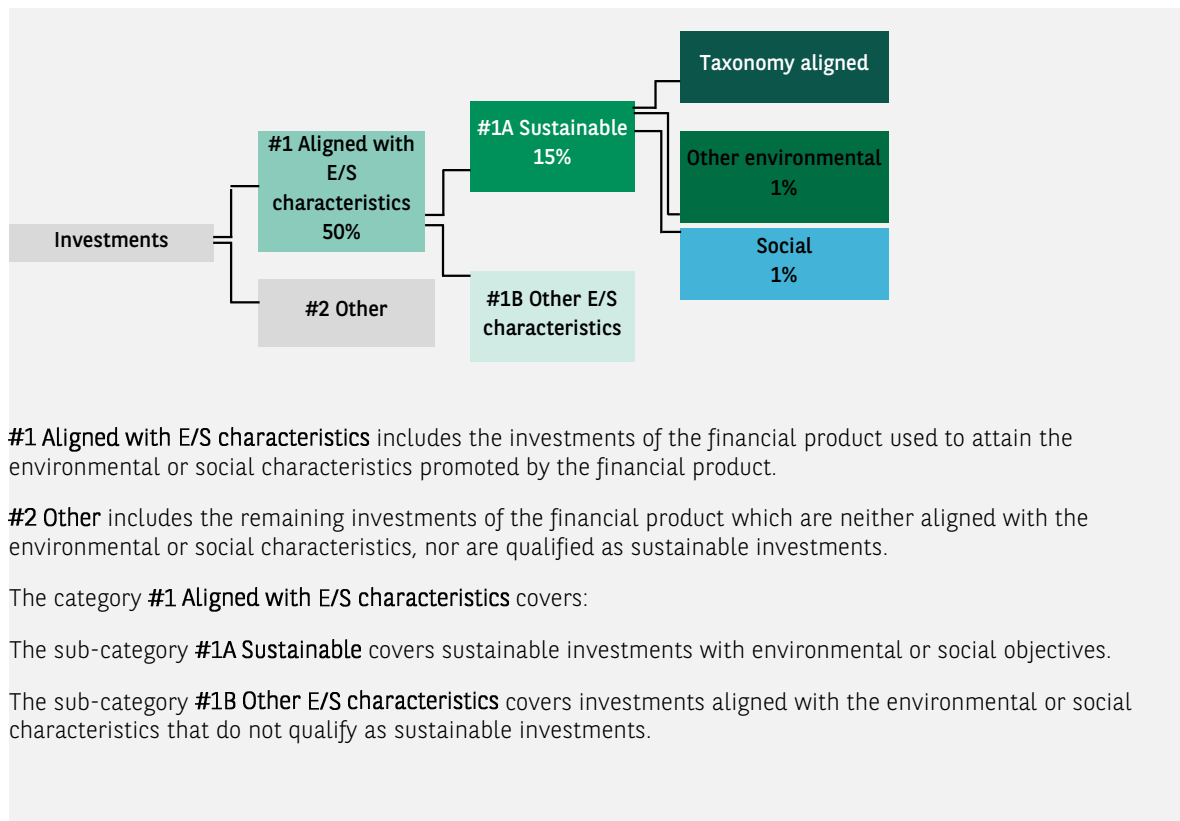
Taxonomy aligned

#1A Sustainable
15%

#1 Aligned with E/S characteristics
50%

Other environmental
1%

Investments

Social
1%

#2 Other

#1B Other E/S characteristics

#1 Aligned with E/S characteristics includes the investments of the financial product used to attain the environmental or social characteristics promoted by the financial product.

#2 Other includes the remaining investments of the financial product which are neither aligned with the environmental or social characteristics, nor are qualified as sustainable investments.

The category #1 Aligned with E/S characteristics covers:

The sub-category #1A Sustainable covers sustainable investments with environmental or social objectives.

The sub-category #1B Other E/S characteristics covers investments aligned with the environmental or social characteristics that do not qualify as sustainable investments.